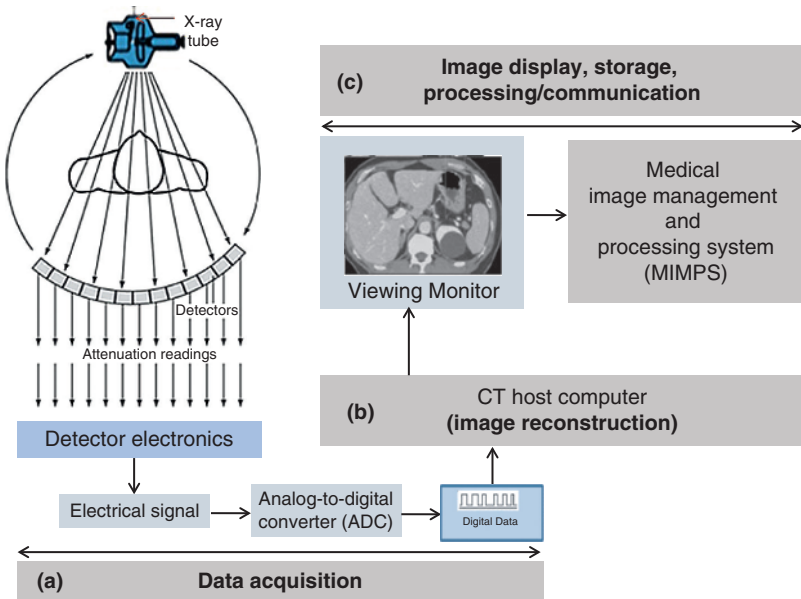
X-ray tube

(c) Image display, storage, processing/communication

Viewing Monitor

Medical image management and processing system (MIMPS)

Detectors

Attenuation readings

(b) CT host computer (image reconstruction)

Detector electronics

Electrical signal

Analog-to-digital converter (ADC)

Digital Data

(a) Data acquisition